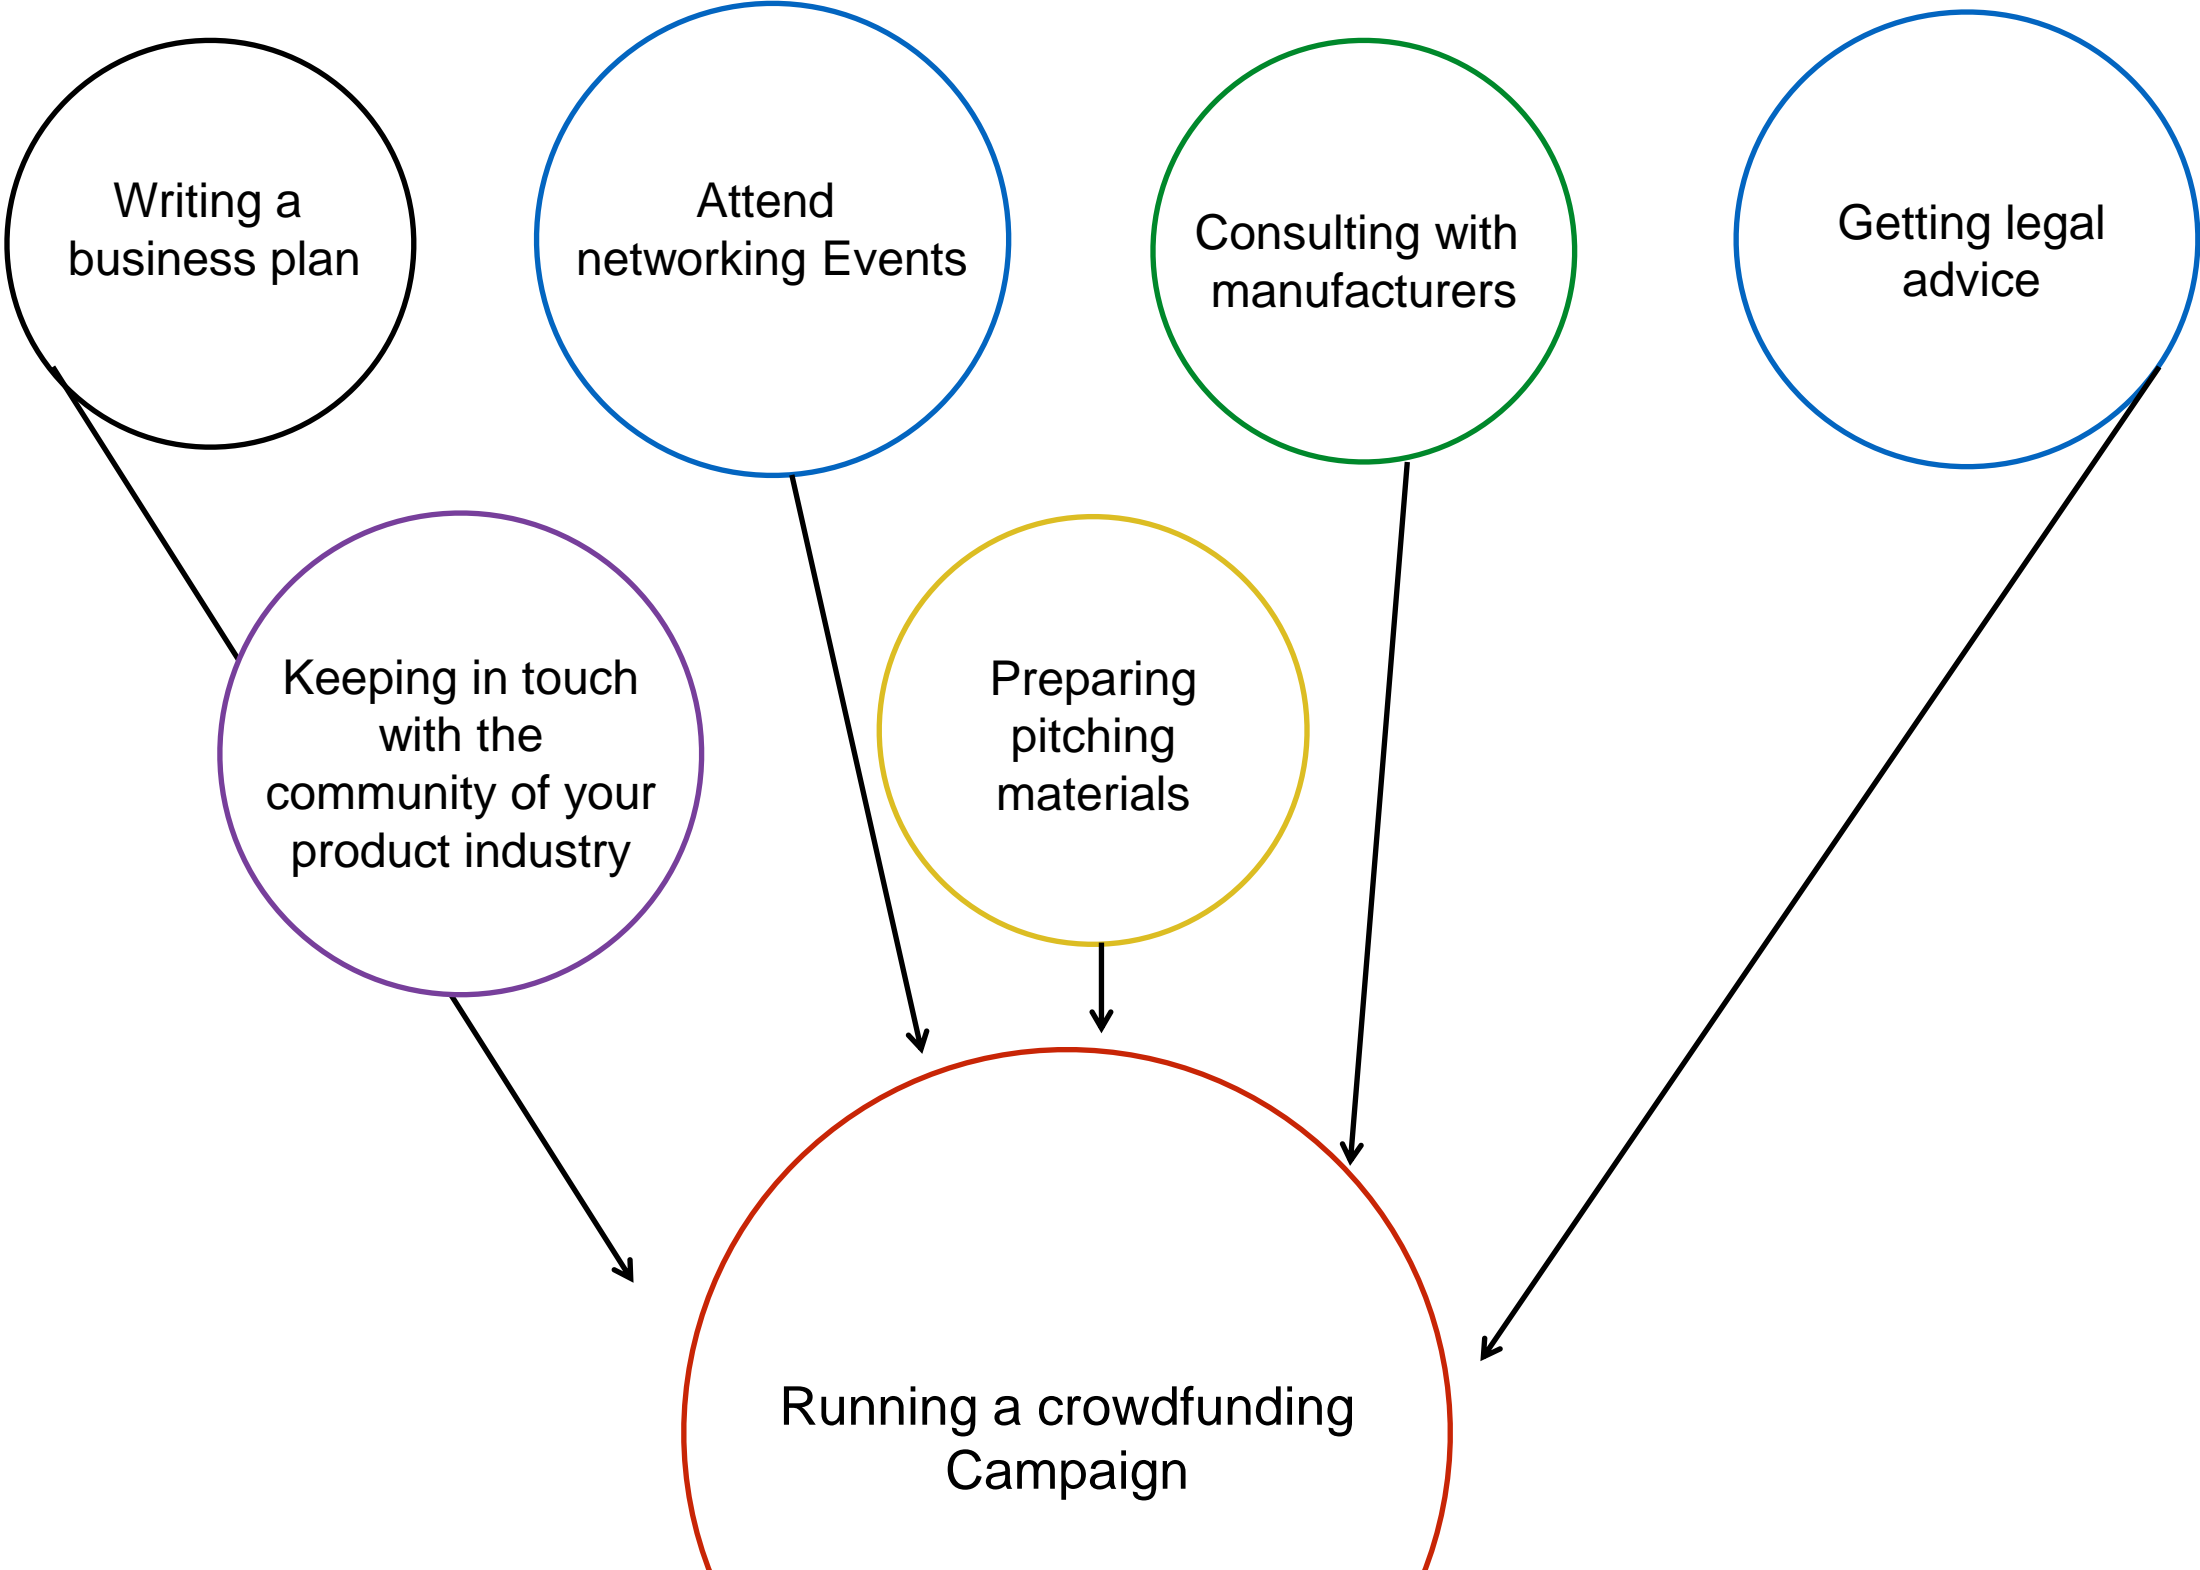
Writing a business plan

Attend networking Events

Consulting with manufacturers

Getting legal advice

Keeping in touch with the community of your product industry

Preparing pitching materials

Running a crowdfunding Campaign